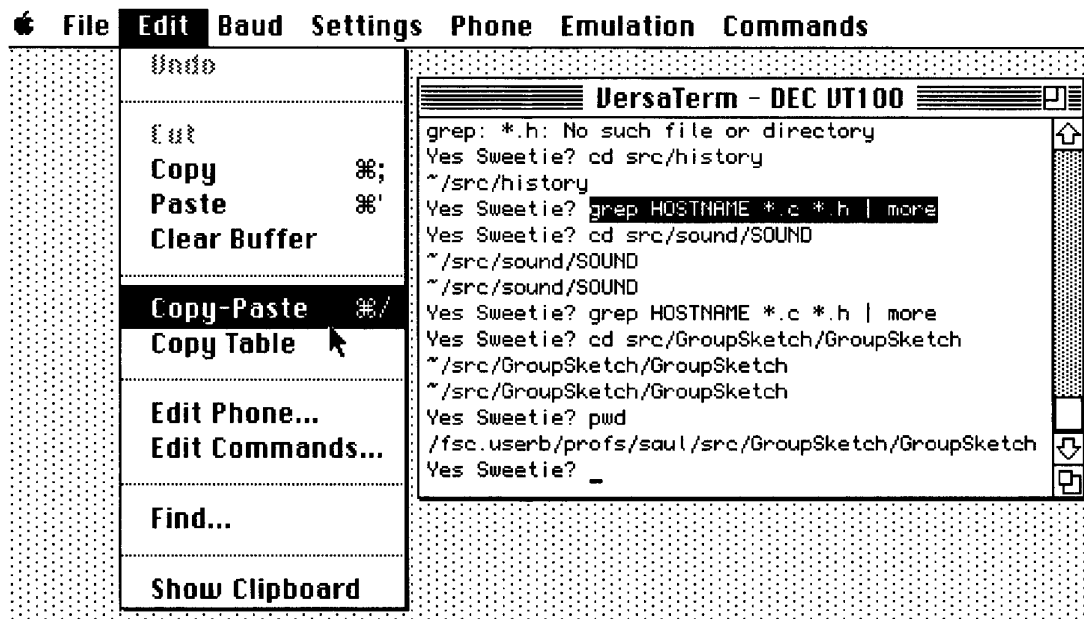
File Edit Baud Settings Phone Emulation Commands

Undo

Cut
Copy ⌘;
Paste ⌘'
Clear Buffer

Copy-Paste ⌘/
Copy Table

Edit Phone...
Edit Commands...

Find...

Show Clipboard

VersaTerm - DEC VT100

grep: *.h: No such file or directory
Yes Sweetie? cd src/history
~/src/history
Yes Sweetie? grep HOSTNAME *.c *.h | more
Yes Sweetie? cd src/sound/SOUND
~/src/sound/SOUND
~/src/sound/SOUND
Yes Sweetie? grep HOSTNAME *.c *.h | more
Yes Sweetie? cd src/GroupSketch/GroupSketch
~/src/GroupSketch/GroupSketch
~/src/GroupSketch/GroupSketch
Yes Sweetie? pwd
/fsc.userb/profs/saul/src/GroupSketch/GroupSketch
Yes Sweetie? _